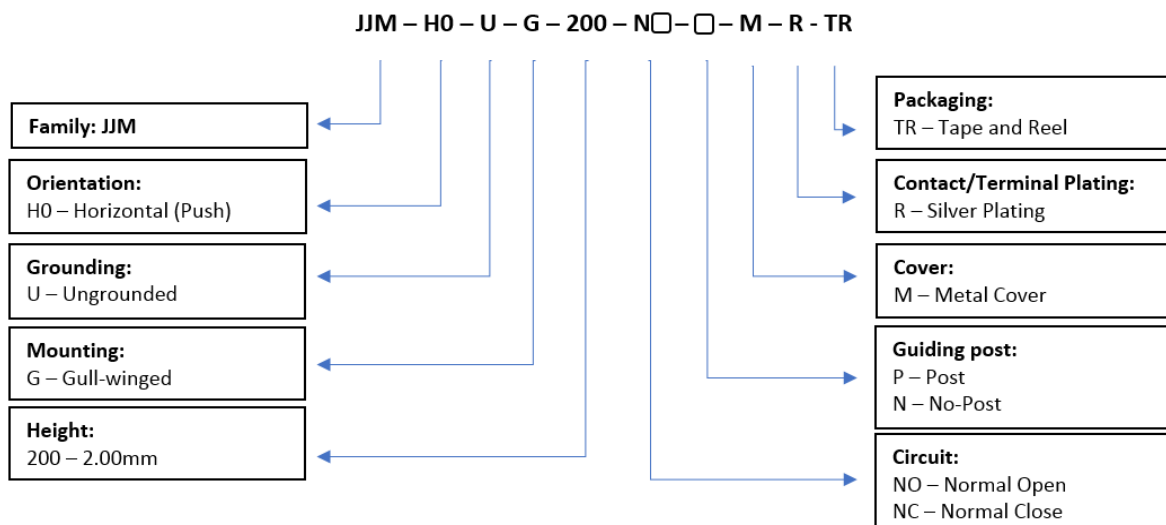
JJM – H0 – U – G – 200 – N□ – □ – M – R - TR

Family: JJM

Orientation:
H0 – Horizontal (Push)

Grounding:
U – Ungrounded

Mounting:
G – Gull-winged

Height:
200 – 2.00mm

Packaging:
TR – Tape and Reel

Contact/Terminal Plating:
R – Silver Plating

Cover:
M – Metal Cover

Guiding post:
P – Post
N – No-Post

Circuit:
NO – Normal Open
NC – Normal Close